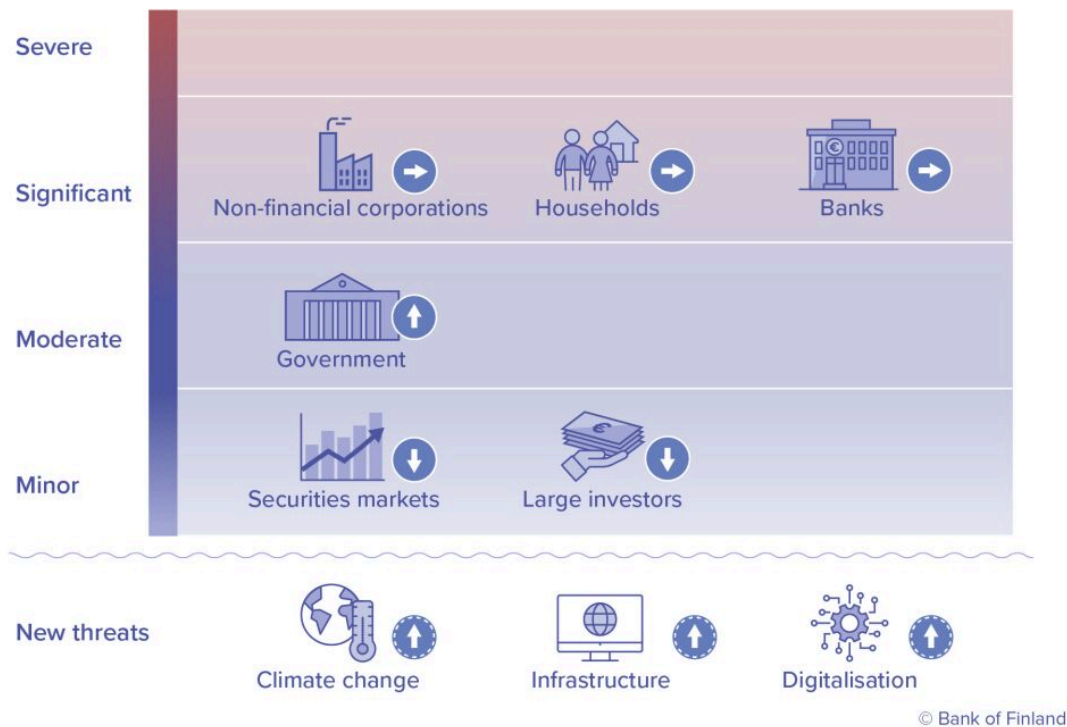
Severe

Significant

Non-financial corporations

Households

Banks

Moderate

Government

Minor

Securities markets

Large investors

New threats

Climate change

Infrastructure

Digitalisation

© Bank of Finland